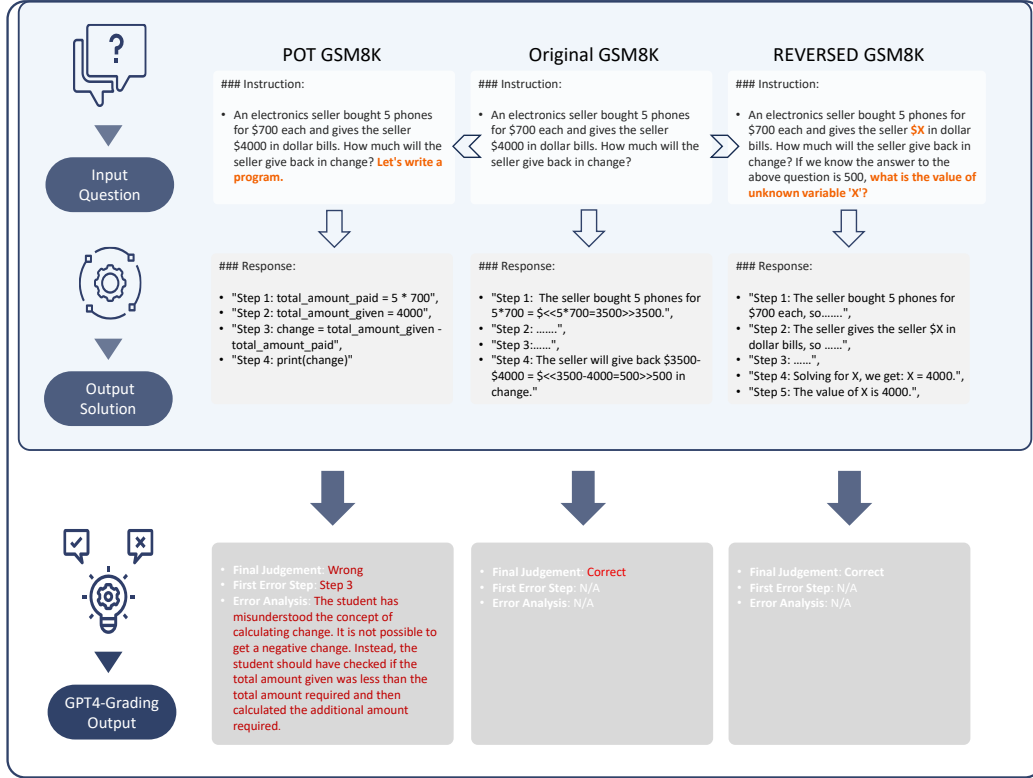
?

Input Question

Output Solution

POT GSM8K

### Instruction:

• An electronics seller bought 5 phones for $700 each and gives the seller $4000 in dollar bills. How much will the seller give back in change? Let's write a program.

### Response:

• "Step 1: total_amount_paid = 5 * 700",
• "Step 2: total_amount_given = 4000",
• "Step 3: change = total_amount_given - total_amount_paid",
• "Step 4: print(change)"

Original GSM8K

### Instruction:

• An electronics seller bought 5 phones for $700 each and gives the seller $4000 in dollar bills. How much will the seller give back in change?

### Response:

• "Step 1: The seller bought 5 phones for 5*700 = $<<5*700=3500>>3500.",
• "Step 2: .......",
• "Step 3:......",
• "Step 4: The seller will give back $3500-$4000 = $<<3500-4000=500>>500 in change."

REVERSED GSM8K

### Instruction:

• An electronics seller bought 5 phones for $700 each and gives the seller $X in dollar bills. How much will the seller give back in change? If we know the answer to the above question is 500, what is the value of unknown variable 'X'?

### Response:

• "Step 1: The seller bought 5 phones for $700 each, so.......",
• "Step 2: The seller gives the seller $X in dollar bills, so ......",
• "Step 3: ......",
• "Step 4: Solving for X, we get: X = 4000.",
• "Step 5: The value of X is 4000.",

GPT4-Grading Output

• Final Judgement: Wrong
• First Error Step: Step 3
• Error Analysis: The student has misunderstood the concept of calculating change. It is not possible to get a negative change. Instead, the student should have checked if the total amount given was less than the total amount required and then calculated the additional amount required.

• Final Judgement: Correct
• First Error Step: N/A
• Error Analysis: N/A

• Final Judgement: Correct
• First Error Step: N/A
• Error Analysis: N/A